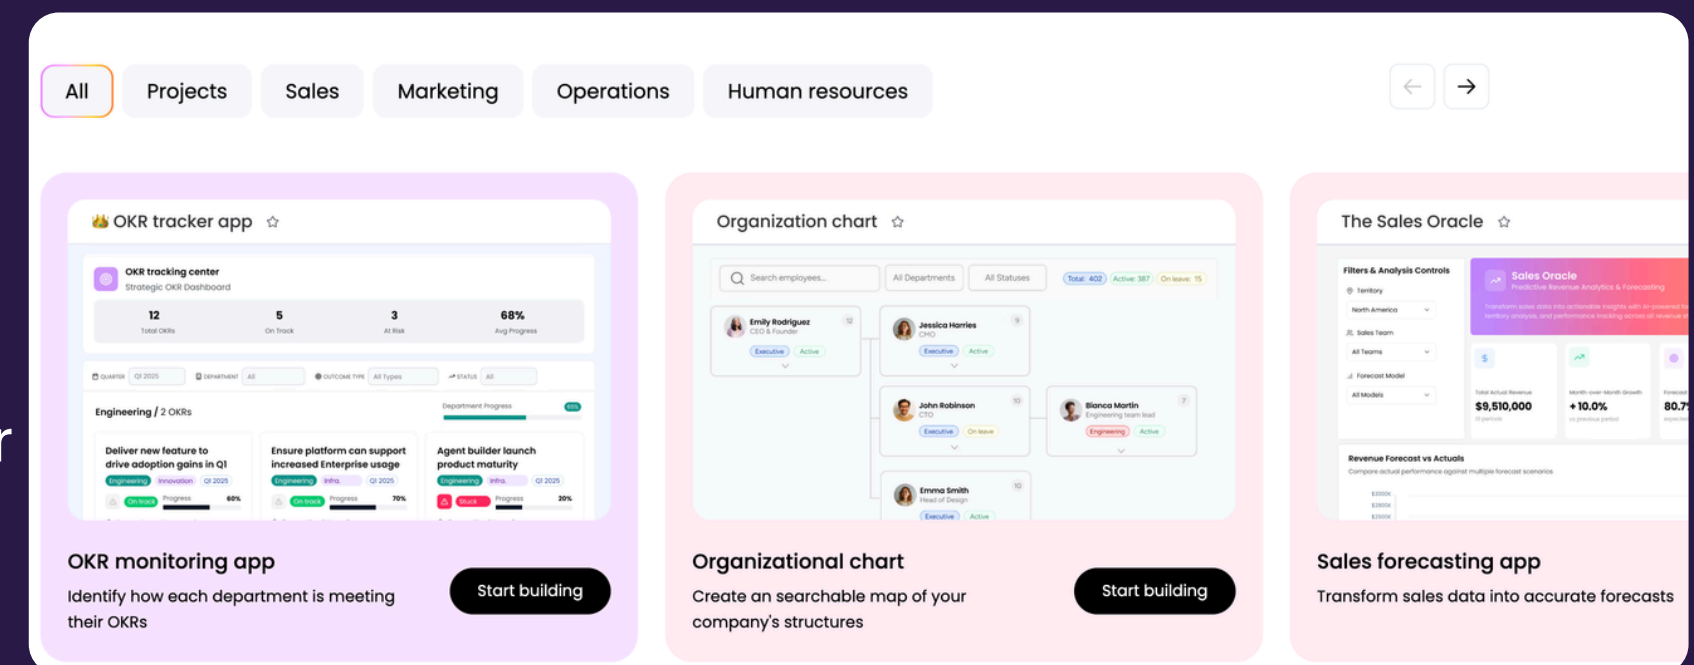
All Projects Sales Marketing Operations Human resources

OKR tracker app ☆

OKR tracking center
Strategic OKR Dashboard

12 Total OKRs
5 On Track
3 At Risk
68% Avg Progress

QUARTER Q1 2025 DEPARTMENT All OUTCOME TYPE All Types STATUS All

Engineering / 2 OKRs
Department Progress 65%

Deliver new feature to drive adoption gains in Q1
Engineering Innovation Q1 2025
On track Progress 60%

Ensure platform can support increased Enterprise usage
Engineering Infra. Q1 2025
On track Progress 70%

Agent builder launch product maturity
Engineering Infra. Q1 2025
Stuck Progress 20%

OKR monitoring app
Identify how each department is meeting their OKRs
Start building

Organization chart ☆

Search employees... All Departments All Statuses Total: 402 Active: 387 On leave: 15

Emily Rodriguez CEO & Founder 12 Executive Active
Jessica Harries CMO 9 Executive Active
John Robinson CTO 10 Executive On leave
Bianca Martin Engineering team lead 7 Engineering Active
Emma Smith Head of Design 10 Executive Active

Organizational chart
Create an searchable map of your company's structures
Start building

The Sales Oracle ☆

Filters & Analysis Controls
Territory
North America
Sales Team
All Teams
Forecast Model
All Models

Sales Oracle
Predictive Revenue Analytics & Forecasting
Transform sales data into actionable insights with AI-powered fo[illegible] territory analysis, and performance tracking across all revenue s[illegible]

Total Actual Revenue $9,510,000
Month-over-Month Growth +10.0%
80.7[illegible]

Revenue Forecast vs Actuals
Compare actual performance against multiple forecast scenarios

Sales forecasting app
Transform sales data into accurate forecasts